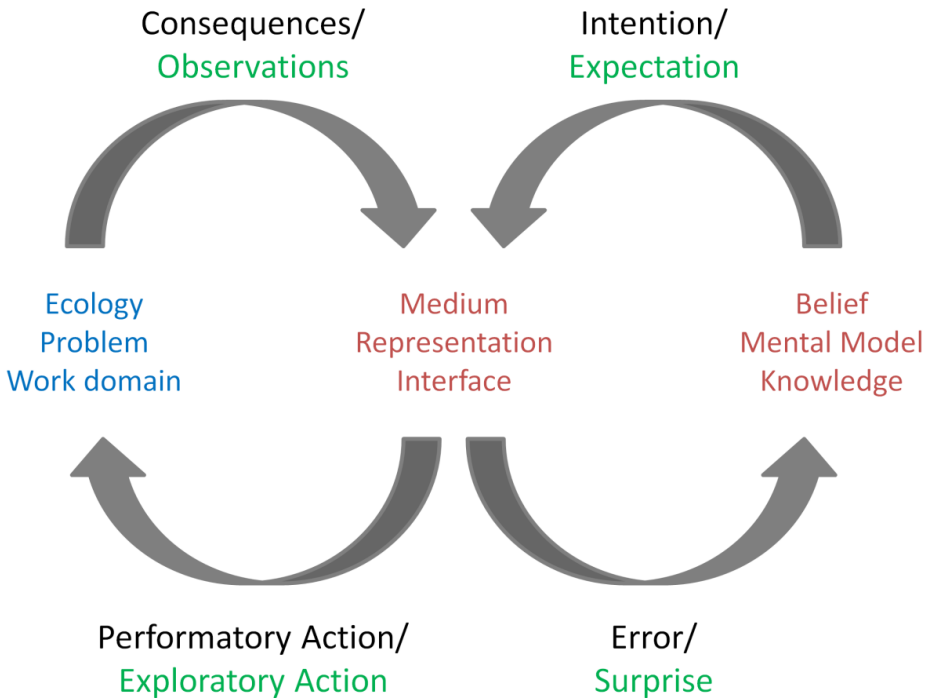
Consequences/
Observations

Intention/
Expectation

Ecology
Problem
Work domain

Medium
Representation
Interface

Belief
Mental Model
Knowledge

Performatory Action/
Exploratory Action

Error/
Surprise